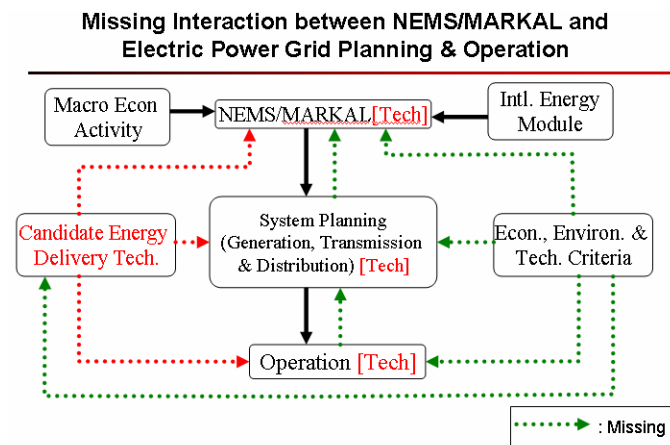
Missing Interaction between NEMS/MARKAL and Electric Power Grid Planning & Operation

Macro Econ Activity

NEMS/MARKAL[Tech]

Intl. Energy Module

Candidate Energy Delivery Tech.

System Planning (Generation, Transmission & Distribution) [Tech]

Econ., Environ. & Tech. Criteria

Operation [Tech]

: Missing